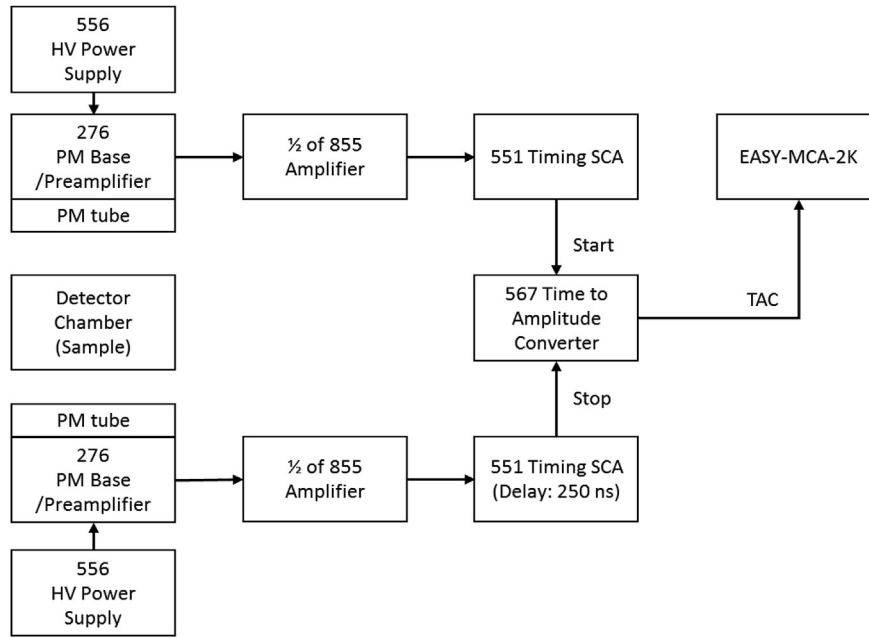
556
HV Power
Supply

276
PM Base
/Preamplifier

PM tube

½ of 855
Amplifier

551 Timing SCA

EASY-MCA-2K

Start

Detector
Chamber
(Sample)

567 Time to
Amplitude
Converter

TAC

Stop

PM tube

276
PM Base
/Preamplifier

½ of 855
Amplifier

551 Timing SCA
(Delay: 250 ns)

556
HV Power
Supply